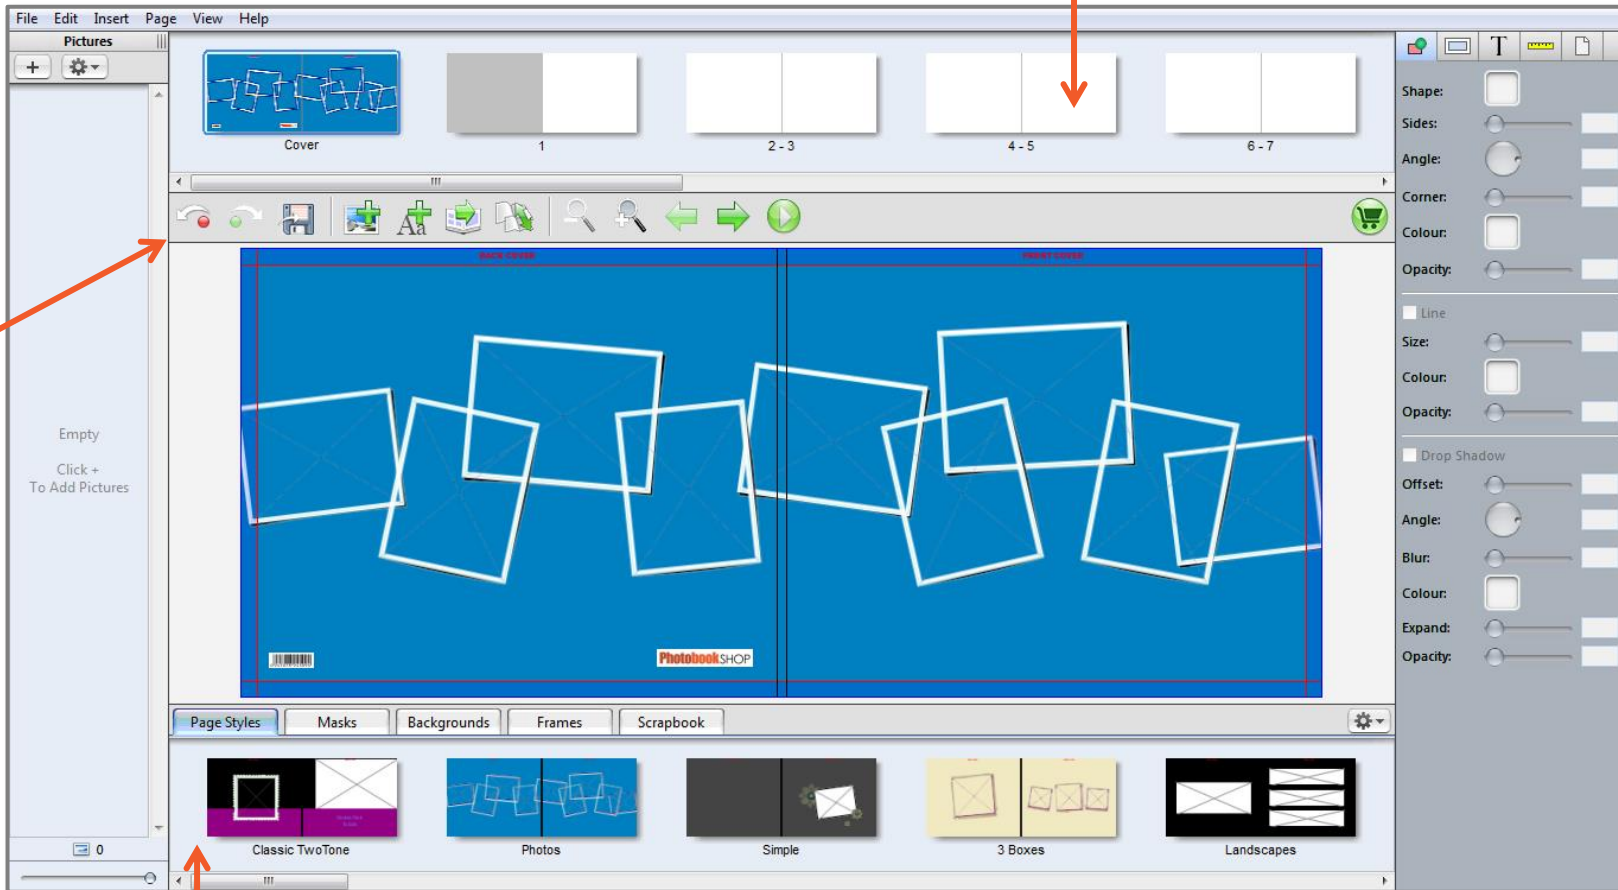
File Edit Insert Page View Help

Pictures

Empty

Click +
To Add Pictures

0

Cover
1
2 - 3
4 - 5
6 - 7

Photobook SHOP

Page Styles
Masks
Backgrounds
Frames
Scrapbook

Classic TwoTone
Photos
Simple
3 Boxes
Landscapes

Shape:
Sides:
Angle:
Corner:
Colour:
Opacity:
Line
Size:
Colour:
Opacity:
Drop Shadow
Offset:
Angle:
Blur:
Colour:
Expand:
Opacity: